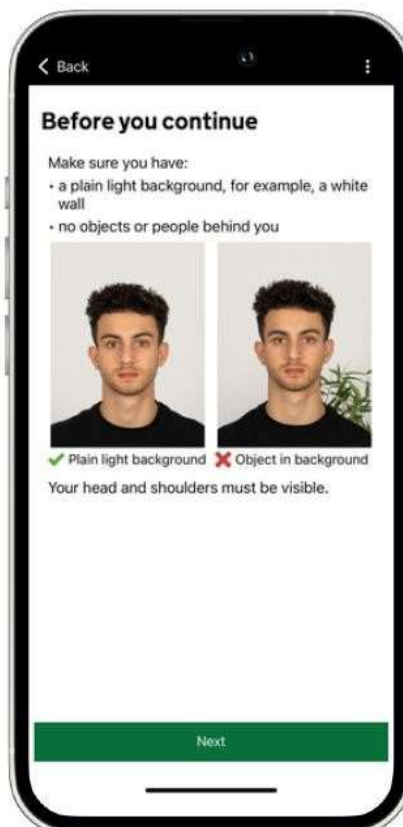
< Back

Before you continue

Make sure you have:
• a plain light background, for example, a white wall
• no objects or people behind you

✔ Plain light background ✘ Object in background

Your head and shoulders must be visible.

Next